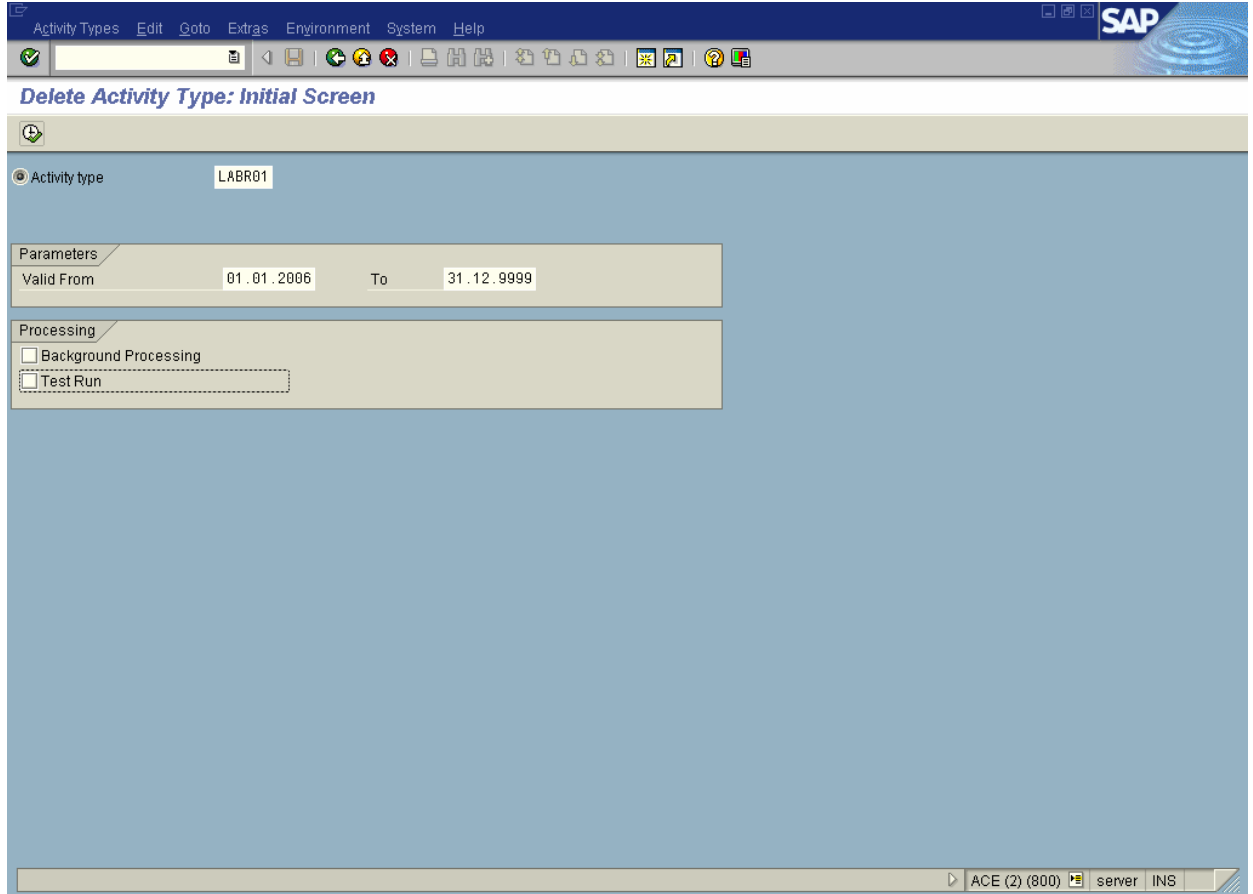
Activity Types Edit Goto Extras Environment System Help

SAP

Delete Activity Type: Initial Screen

Activity type LABR01

Parameters
Valid From 01.01.2006 To 31.12.9999

Processing
Background Processing
Test Run

ACE (2) (800) server INS